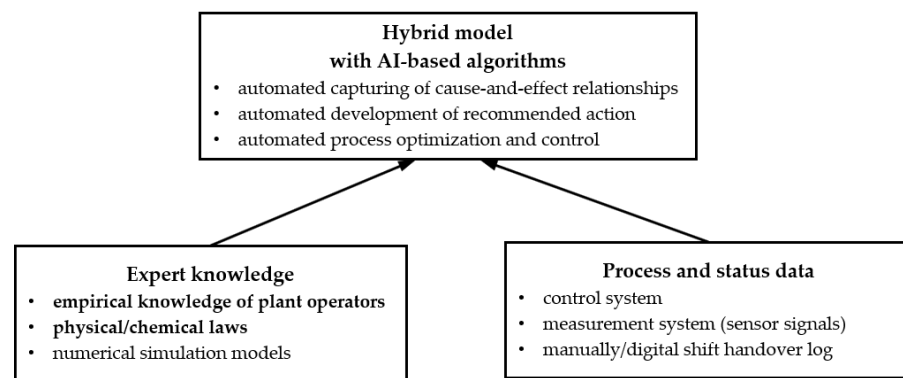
Hybrid model
with AI-based algorithms

- automated capturing of cause-and-effect relationships
- automated development of recommended action
- automated process optimization and control

Expert knowledge

- empirical knowledge of plant operators
- physical/chemical laws
- numerical simulation models

Process and status data

- control system
- measurement system (sensor signals)
- manually/digital shift handover log